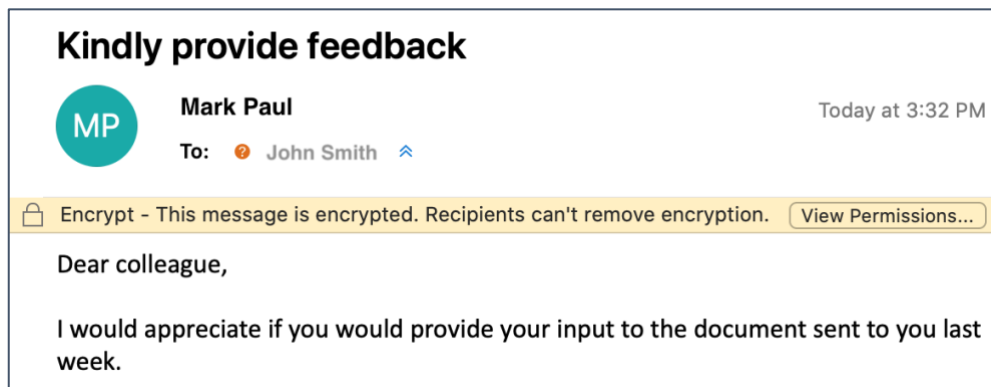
Kindly provide feedback

MP

Mark Paul

Today at 3:32 PM

To: John Smith

Encrypt - This message is encrypted. Recipients can't remove encryption. View Permissions...

Dear colleague,

I would appreciate if you would provide your input to the document sent to you last week.